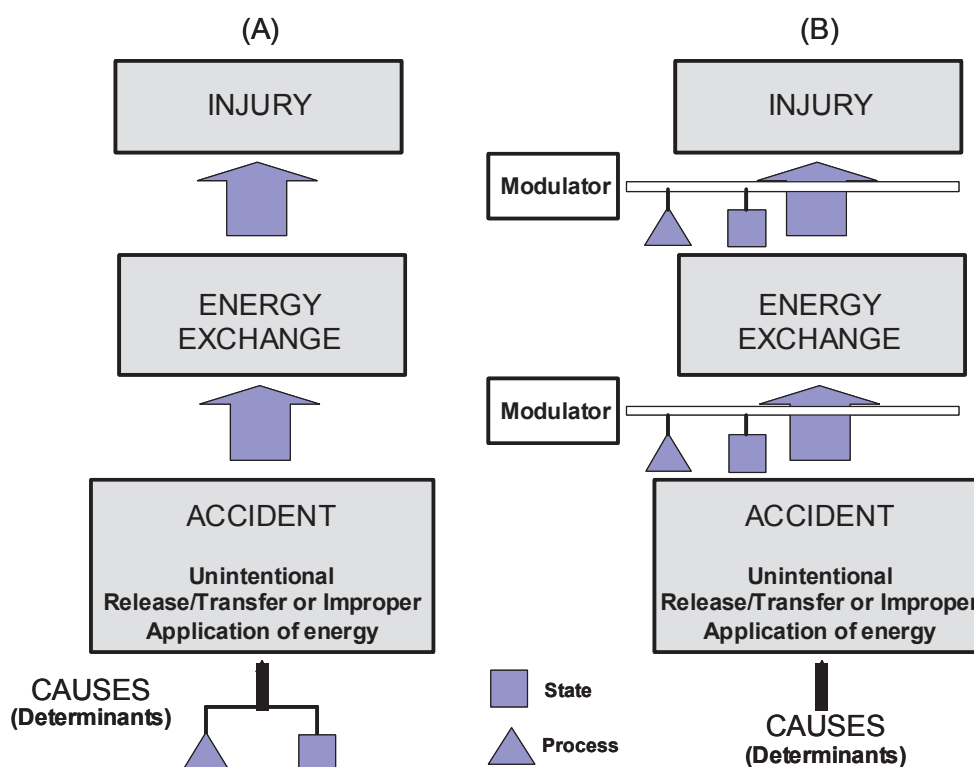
(A)

INJURY

ENERGY EXCHANGE

ACCIDENT

Unintentional Release/Transfer or Improper Application of energy

CAUSES (Determinants)

(B)

INJURY

Modulator

ENERGY EXCHANGE

Modulator

ACCIDENT

Unintentional Release/Transfer or Improper Application of energy

CAUSES (Determinants)

State

Process